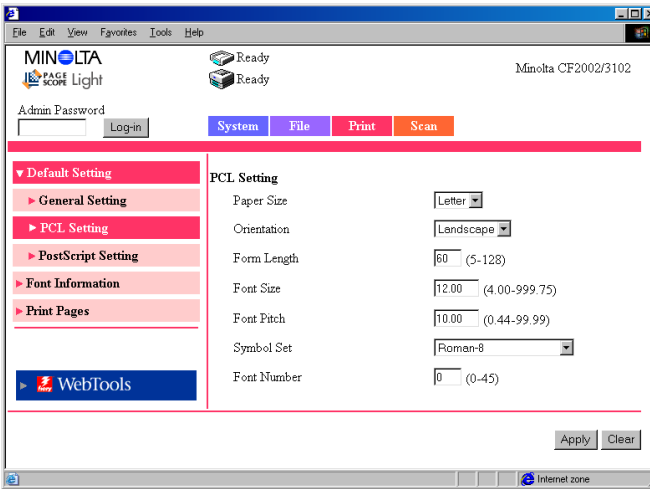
File Edit View Favorites Tools Help

MINOLTA
PAGE SCOPE Light

Ready
Ready

Minolta CF2002/3102

Admin Password
Log-in

System File Print Scan

▼ Default Setting
► General Setting
► PCL Setting
► PostScript Setting
► Font Information
► Print Pages

► WebTools

PCL Setting

| | |
|---|---|
| Paper Size | Letter |
| Orientation | Landscape |
| Form Length | 60 (5-128) |
| Font Size | 12.00 (4.00-999.75) |
| Font Pitch | 10.00 (0.44-99.99) |
| Symbol Set | Roman-8 |
| Font Number | 0 (0-45) |

Apply Clear

Internet zone